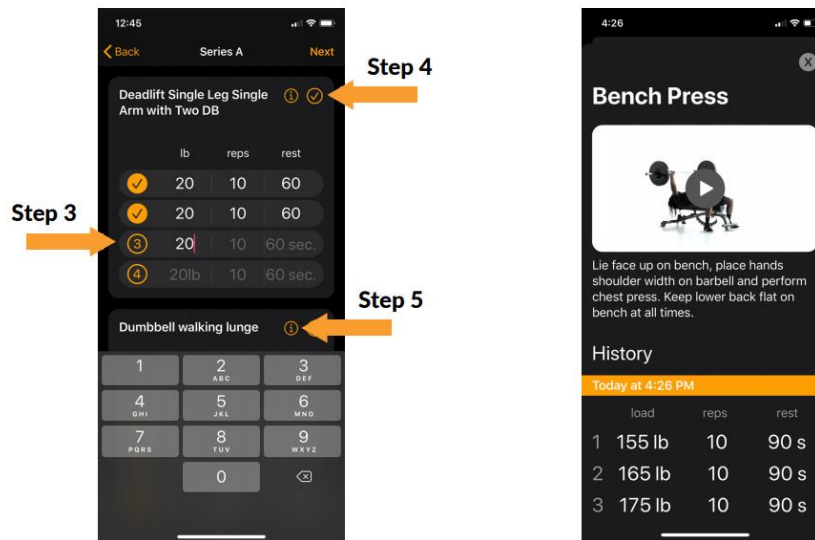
12:45

Back Series A Next

Step 4

Deadlift Single Leg Single Arm with Two DB

| | lb | reps | rest |
|---|---|---|---|
| ✓ | 20 | 10 | 60 |
| ✓ | 20 | 10 | 60 |
| 3 | 20 | 10 | 60 sec. |
| 4 | 20lb | 10 | 60 sec. |

Step 3

Step 5

Dumbbell walking lunge

1
2 ABC
3 DEF
4 GHI
5 JKL
6 MNO
7 PQRS
8 TUV
9 WXYZ
0

4:26

Bench Press

Lie face up on bench, place hands shoulder width on barbell and perform chest press. Keep lower back flat on bench at all times.

History

Today at 4:26 PM

| | load | reps | rest |
|---|---|---|---|
| 1 | 155 lb | 10 | 90 s |
| 2 | 165 lb | 10 | 90 s |
| 3 | 175 lb | 10 | 90 s |